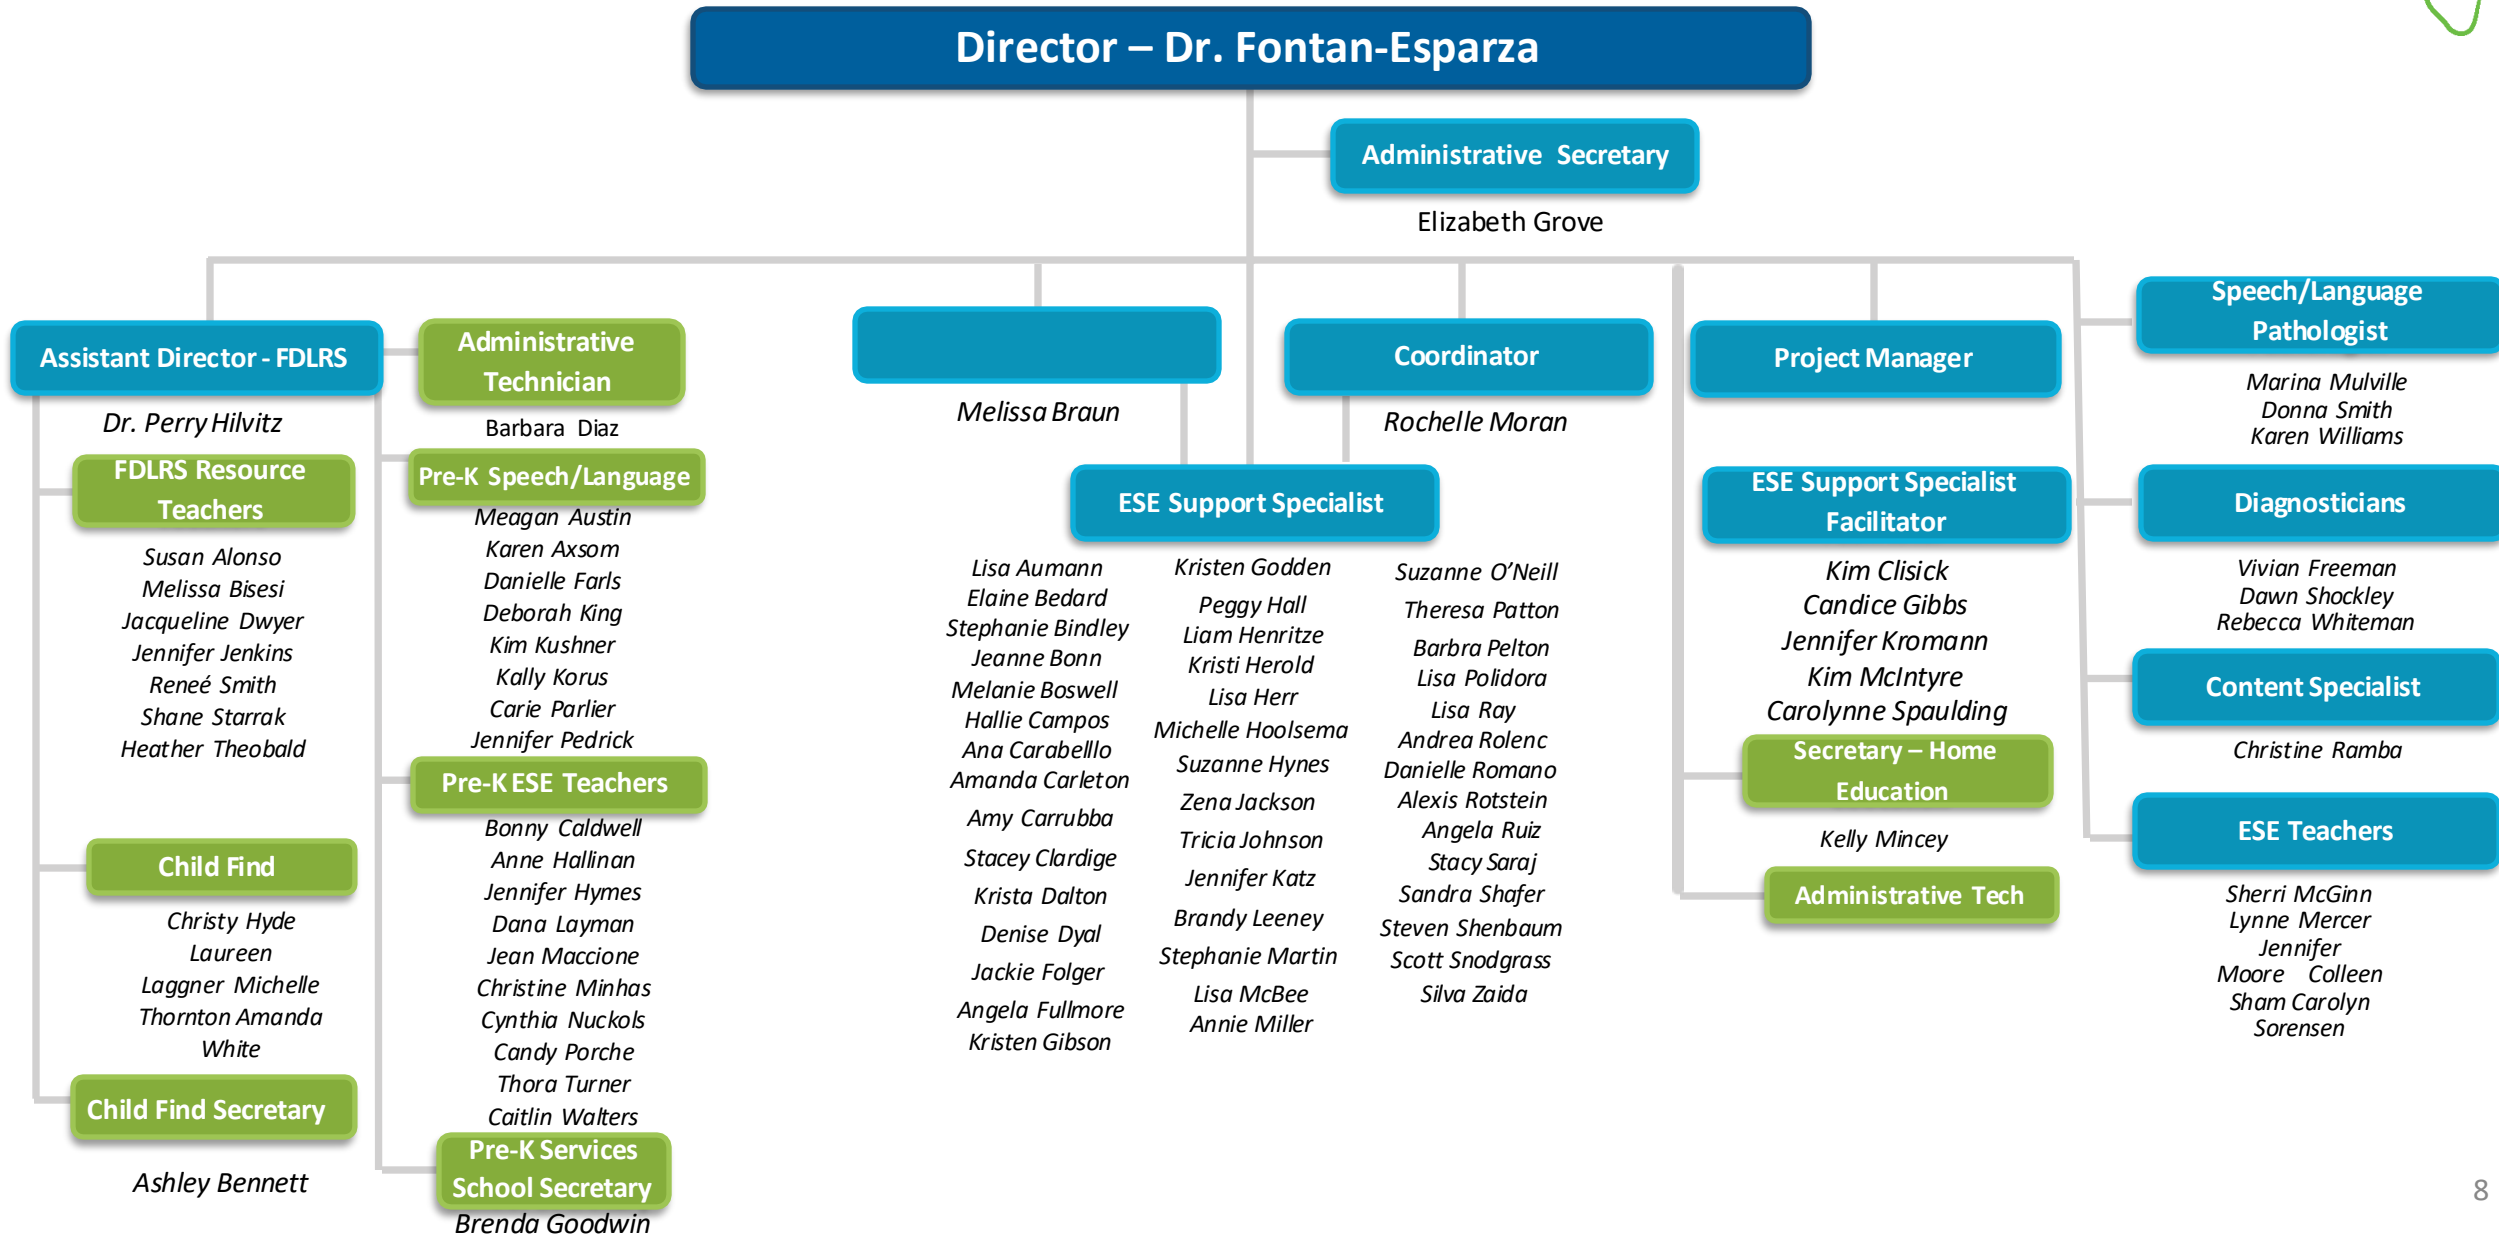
Director – Dr. Fontan-Esparza

Administrative Secretary
Elizabeth Grove

Assistant Director - FDLRS
Dr. Perry Hilvitz

FDLRS Resource Teachers
Susan Alonso
Melissa Bisesi
Jacqueline Dwyer
Jennifer Jenkins
Reneé Smith
Shane Starrak
Heather Theobald

Child Find
Christy Hyde
Laureen
Laggner Michelle
Thornton Amanda
White

Child Find Secretary
Ashley Bennett

Administrative Technician
Barbara Diaz

Pre-K Speech/Language
Meagan Austin
Karen Axsom
Danielle Farls
Deborah King
Kim Kushner
Kally Korus
Carie Parlier
Jennifer Pedrick

Pre-K ESE Teachers
Bonny Caldwell
Anne Hallinan
Jennifer Hymes
Dana Layman
Jean Maccione
Christine Minhas
Cynthia Nuckols
Candy Porche
Thora Turner
Caitlin Walters

Pre-K Services School Secretary
Brenda Goodwin

Melissa Braun

Coordinator
Rochelle Moran

ESE Support Specialist
Lisa Aumann
Elaine Bedard
Stephanie Bindley
Jeanne Bonn
Melanie Boswell
Hallie Campos
Ana Carabelllo
Amanda Carleton
Amy Carrubba
Stacey Clardige
Krista Dalton
Denise Dyal
Jackie Folger
Angela Fullmore
Kristen Gibson

Kristen Godden
Peggy Hall
Liam Henritze
Kristi Herold
Lisa Herr
Michelle Hoolsema
Suzanne Hynes
Zena Jackson
Tricia Johnson
Jennifer Katz
Brandy Leeney
Stephanie Martin
Lisa McBee
Annie Miller

Suzanne O'Neill
Theresa Patton
Barbra Pelton
Lisa Polidora
Lisa Ray
Andrea Rolenc
Danielle Romano
Alexis Rotstein
Angela Ruiz
Stacy Saraj
Sandra Shafer
Steven Shenbaum
Scott Snodgrass
Silva Zaida

Project Manager

ESE Support Specialist Facilitator
Kim Clisick
Candice Gibbs
Jennifer Kromann
Kim McIntyre
Carolynne Spaulding

Secretary – Home Education
Kelly Mincey

Administrative Tech

Speech/Language Pathologist
Marina Mulville
Donna Smith
Karen Williams

Diagnosticians
Vivian Freeman
Dawn Shockley
Rebecca Whiteman

Content Specialist
Christine Ramba

ESE Teachers
Sherri McGinn
Lynne Mercer
Jennifer
Moore Colleen
Sham Carolyn
Sorensen

8